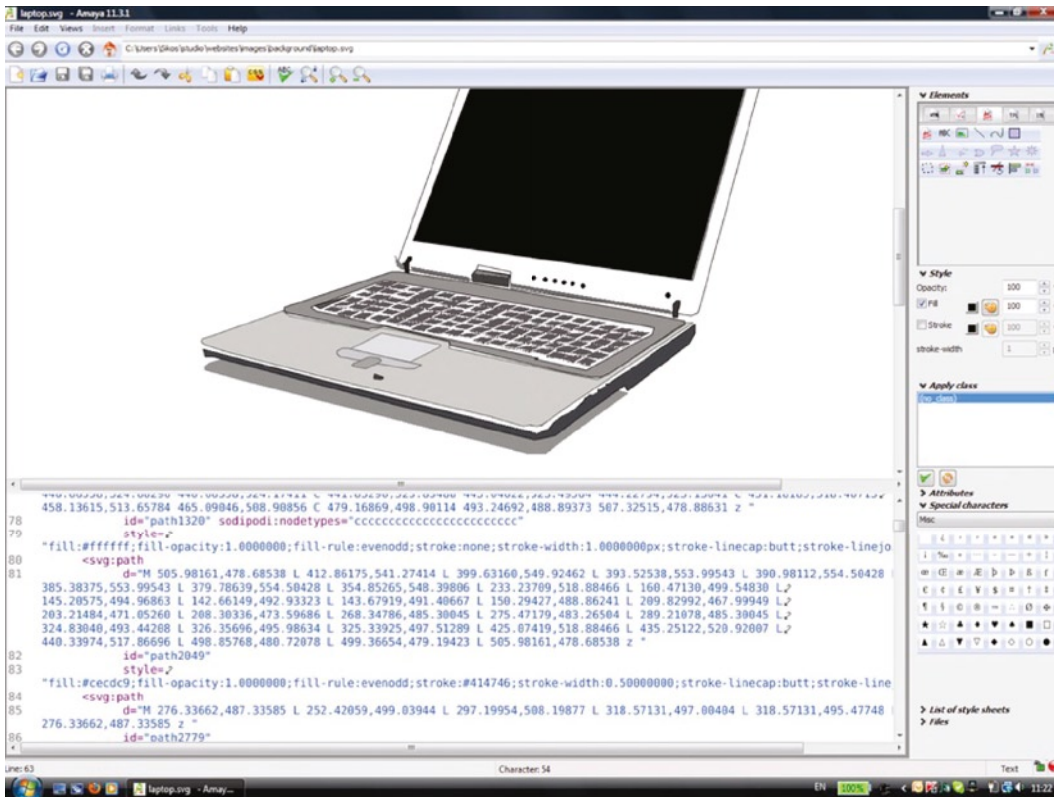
laptop.svg - Amaya 11.3.1

File Edit Views Insert Format Links Tools Help

C:\Users\Jikos\studio\websites\images\background\laptop.svg

Elements

Style
Opacity: 100
Fill 100
Stroke 100
stroke-width 1

Apply class
(no class)

Attributes
Special characters
Misc

List of style sheets
Files

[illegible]
458.13615,513.65784 465.09046,508.90856 C 479.16869,498.98114 493.24692,488.89373 507.32515,478.88631 z "
78 id="path1320" sodipodi:nodetypes="ccccccccccccccccccccccc"
79 style=
"fill:#ffffff;fill-opacity:1.0000000;fill-rule:evenodd;stroke:none;stroke-width:1.0000000px;stroke-linecap:butt;stroke-linejo
80 <svg:path
81 d="M 505.98161,478.68538 L 412.86175,541.27414 L 399.63160,549.92462 L 393.52538,553.99543 L 390.98112,554.50428 L
385.38375,553.99543 L 379.78639,554.50428 L 354.85265,548.39806 L 233.23709,518.88466 L 160.47130,499.54830 L
145.20575,494.96863 L 142.66149,492.93323 L 143.67919,491.40667 L 150.29427,488.86241 L 209.82992,467.99949 L
203.21484,471.05260 L 208.30336,473.59686 L 268.34786,485.30045 L 275.47179,483.26504 L 289.21078,485.39045 L
324.83040,493.44208 L 326.35696,495.98634 L 325.33925,497.51289 L 425.07419,518.88466 L 435.25122,520.92007 L
440.33974,517.86696 L 498.85768,480.72078 L 499.36654,479.19423 L 505.98161,478.68538 z "
82 id="path2049"
83 style=
"fill:#cecdc9;fill-opacity:1.0000000;fill-rule:evenodd;stroke:#414746;stroke-width:0.50000000;stroke-linecap:butt;stroke-line
84 <svg:path
85 d="M 276.33662,487.33585 L 252.42059,499.03944 L 297.19954,508.19877 L 318.57131,497.00404 L 318.57131,495.47748 L
276.33662,487.33585 z "
86 id="path2779"

Line: 63 Character: 54 Text

laptop.svg - Amay...

EN 100% 11:22